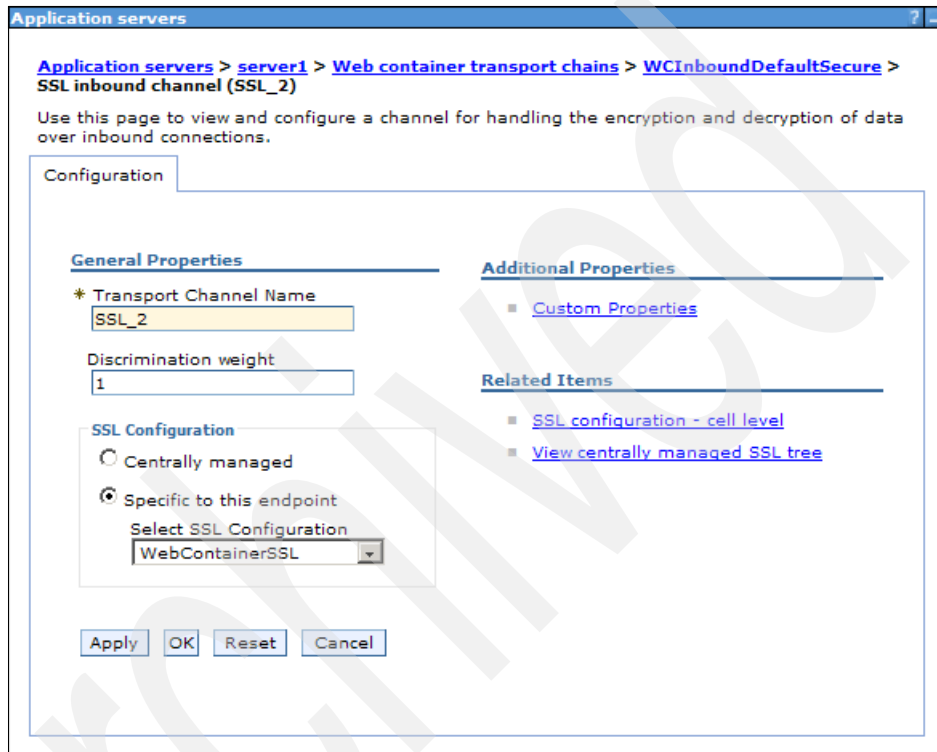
Application servers ?

Application servers > server1 > Web container transport chains > WCInboundDefaultSecure > SSL inbound channel (SSL_2)

Use this page to view and configure a channel for handling the encryption and decryption of data over inbound connections.

Configuration

General Properties

* Transport Channel Name
SSL_2

Discrimination weight
1

SSL Configuration
Centrally managed
Specific to this endpoint
Select SSL Configuration
WebContainerSSL

Apply OK Reset Cancel

Additional Properties

Custom Properties

Related Items

SSL configuration - cell level
View centrally managed SSL tree